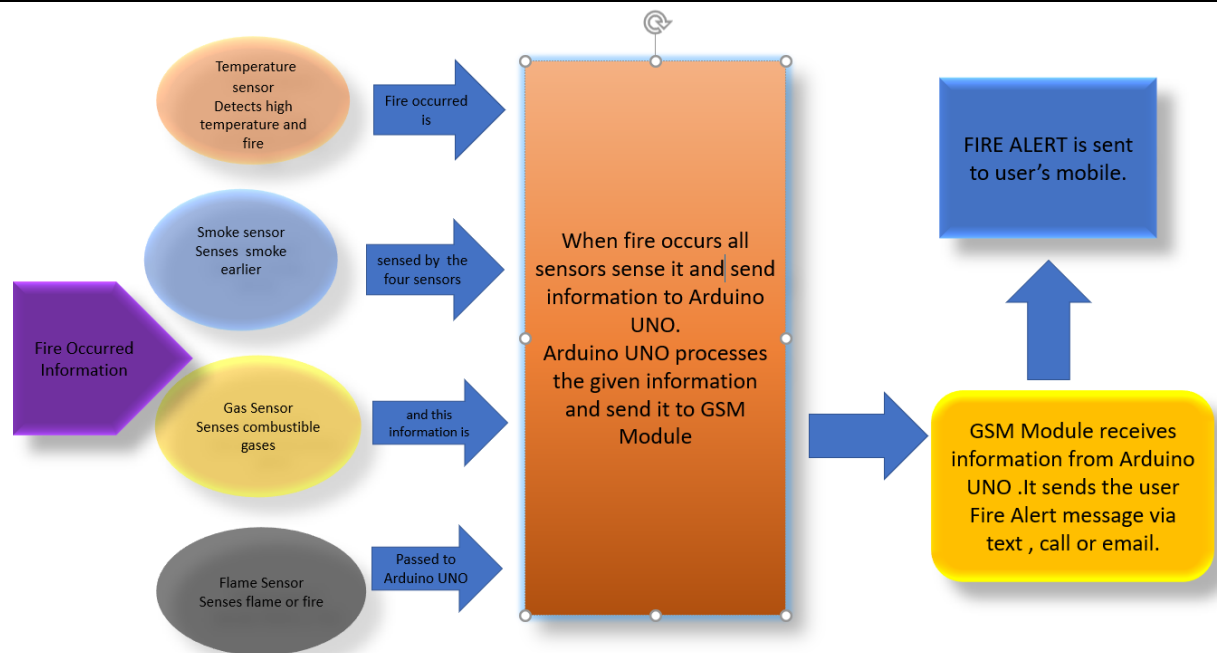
Temperature sensor
Detects high temperature and fire

Fire occurred is

Smoke sensor
Senses smoke earlier

sensed by the four sensors

Fire Occurred Information

Gas Sensor
Senses combustible gases

and this information is

Flame Sensor
Senses flame or fire

Passed to Arduino UNO

When fire occurs all sensors sense it and send information to Arduino UNO.
Arduino UNO processes the given information and send it to GSM Module

FIRE ALERT is sent to user's mobile.

GSM Module receives information from Arduino UNO .It sends the user Fire Alert message via text , call or email.